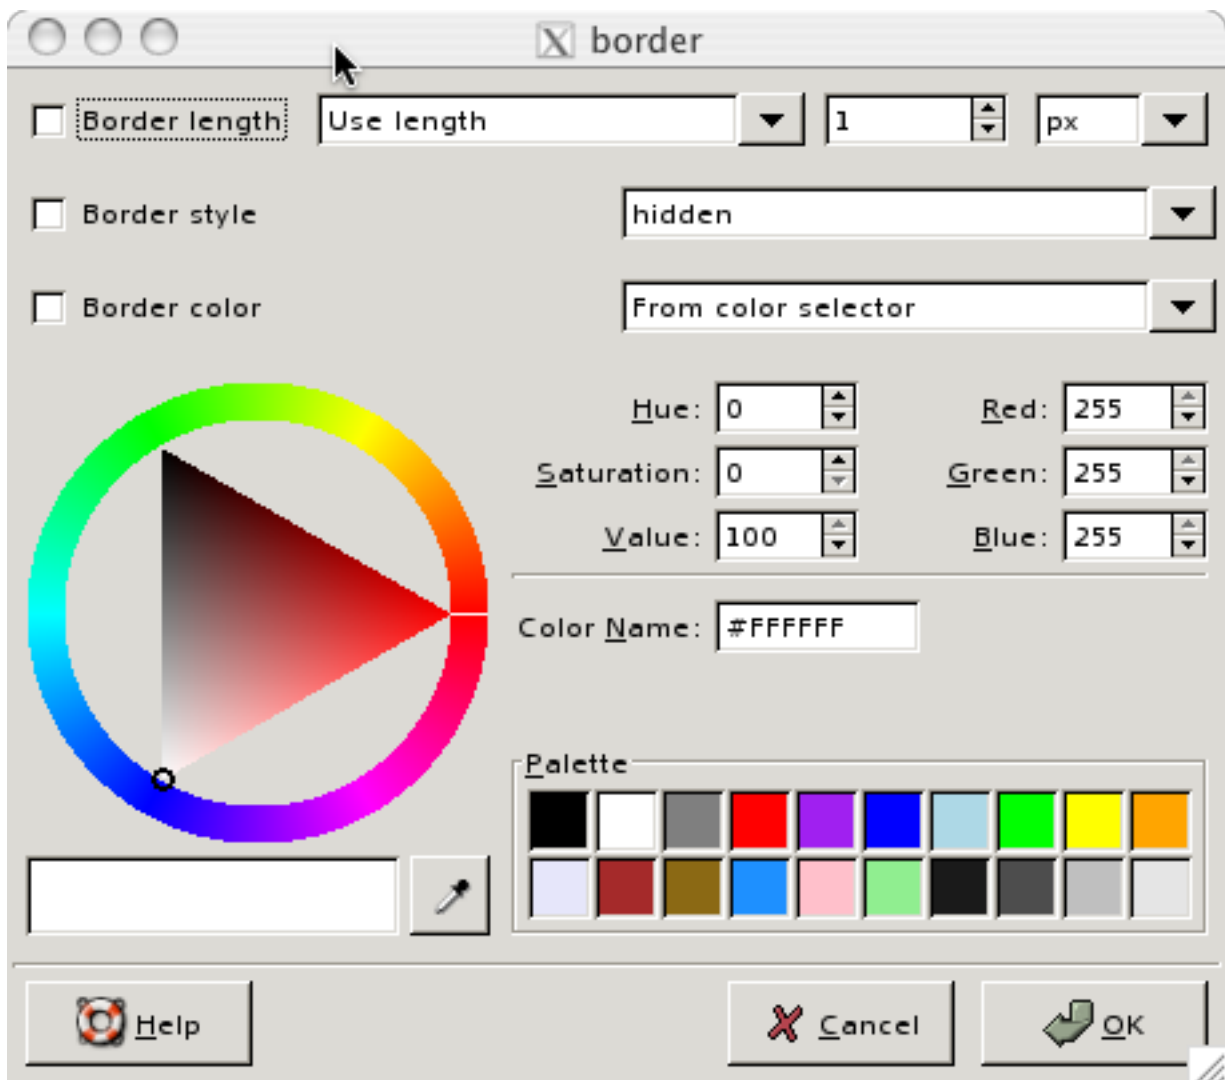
border

Border length
Use length
1
px

Border style
hidden

Border color
From color selector

Hue: 0
Saturation: 0
Value: 100
Red: 255
Green: 255
Blue: 255

Color Name: #FFFFFF

Palette

Help
Cancel
OK